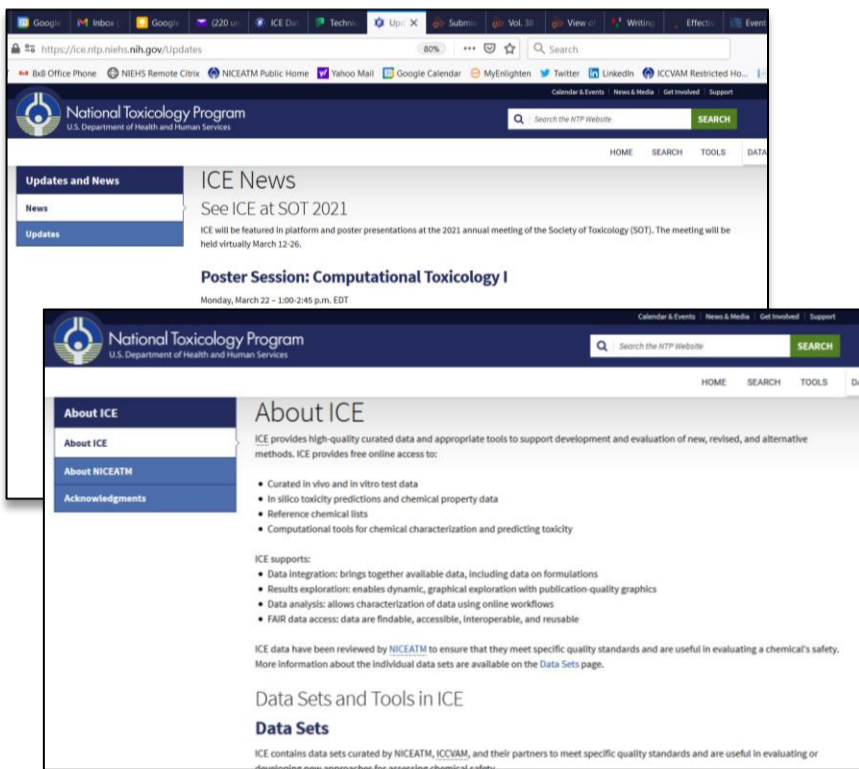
Google | Inbox ( | Google | (220 u | ICE Dat | Technic | Upd ✕ | Submis | Vol. 38 | View o | Writing | Effectiv | Event

https://ice.ntp.niehs.nih.gov/Updates 80% ••• Search

Bx8 Office Phone | NIEHS Remote Citrix | NICEATM Public Home | Yahoo Mail | Google Calendar | MyEnlighten | Twitter | LinkedIn | ICCVAM Restricted Ho...

Calendar & Events | News & Media | Get Involved | Support

National Toxicology Program
U.S. Department of Health and Human Services

Search the NTP Website SEARCH

HOME SEARCH TOOLS DATA

Updates and News
News
Updates

ICE News

See ICE at SOT 2021

ICE will be featured in platform and poster presentations at the 2021 annual meeting of the Society of Toxicology (SOT). The meeting will be held virtually March 12-26.

Poster Session: Computational Toxicology I

Monday, March 22 – 1:00-2:45 p.m. EDT

Calendar & Events | News & Media | Get Involved | Support

National Toxicology Program
U.S. Department of Health and Human Services

Search the NTP Website SEARCH

HOME SEARCH TOOLS Da

About ICE
About ICE
About NICEATM
Acknowledgments

About ICE

ICE provides high-quality curated data and appropriate tools to support development and evaluation of new, revised, and alternative methods. ICE provides free online access to:

• Curated in vivo and in vitro test data
• In silico toxicity predictions and chemical property data
• Reference chemical lists
• Computational tools for chemical characterization and predicting toxicity

ICE supports:
• Data integration: brings together available data, including data on formulations
• Results exploration: enables dynamic, graphical exploration with publication-quality graphics
• Data analysis: allows characterization of data using online workflows
• FAIR data access: data are findable, accessible, interoperable, and reusable

ICE data have been reviewed by NICEATM to ensure that they meet specific quality standards and are useful in evaluating a chemical's safety. More information about the individual data sets are available on the Data Sets page.

Data Sets and Tools in ICE

Data Sets

ICE contains data sets curated by NICEATM, ICCVAM, and their partners to meet specific quality standards and are useful in evaluating or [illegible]